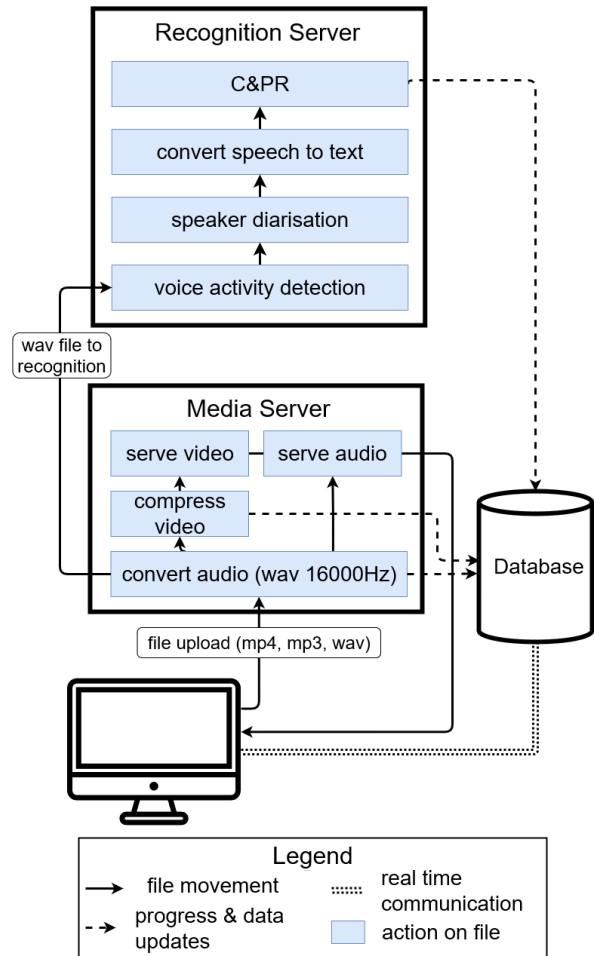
Recognition Server

C&PR

convert speech to text

speaker diarisation

voice activity detection

wav file to recognition

Media Server

serve video

serve audio

compress video

convert audio (wav 16000Hz)

Database

file upload (mp4, mp3, wav)

Legend

file movement

progress & data updates

real time communication

action on file